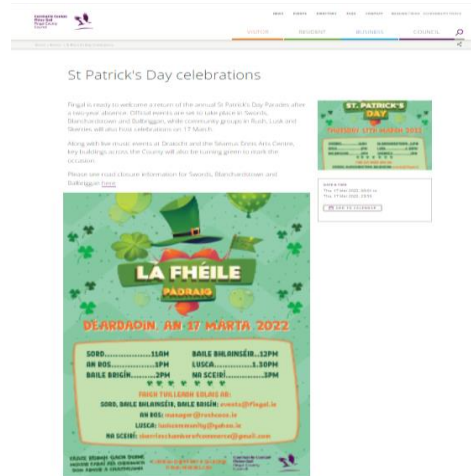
St Patrick's Day celebrations

Fingal is ready to welcome a return of the annual St Patrick's Day Parades after a two-year absence. Official events are set to take place in Swords, Blanchardstown and Balbriggan, while community groups in Rush, Lusk and Skerries will also host celebrations on 17 March.

Along with live music events at Draíocht and the Séamus Ennis Arts Centre, key buildings across the County will also be turning green to mark the occasion.

Please see road closure information for Swords, Blanchardstown and Balbriggan here.

LA FHÉILE
PÁDRAIG

DÉARDAOIN, AN 17 MÁRTA 2022

SORD..........11AM
AN ROS..........1PM
BAILE BRIGÍN..........2PM
BAILE BHLAINSÉIR...12PM
LUSCA..........1.30PM
NA SCEIRÍ..........3PM

FAIGH TUILLEADH EOLAIS AG:
SORD, BAILE BHLAINSÉIR, BAILE BRIGÍN: events@fingal.ie
AN ROS: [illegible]
LUSCA: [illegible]
NA SCEIRÍ: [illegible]

ST. PATRICK'S DAY
THURSDAY 17TH MARCH 2022

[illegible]

ADD TO CALENDAR

VISITOR
RESIDENT
BUSINESS
COUNCIL